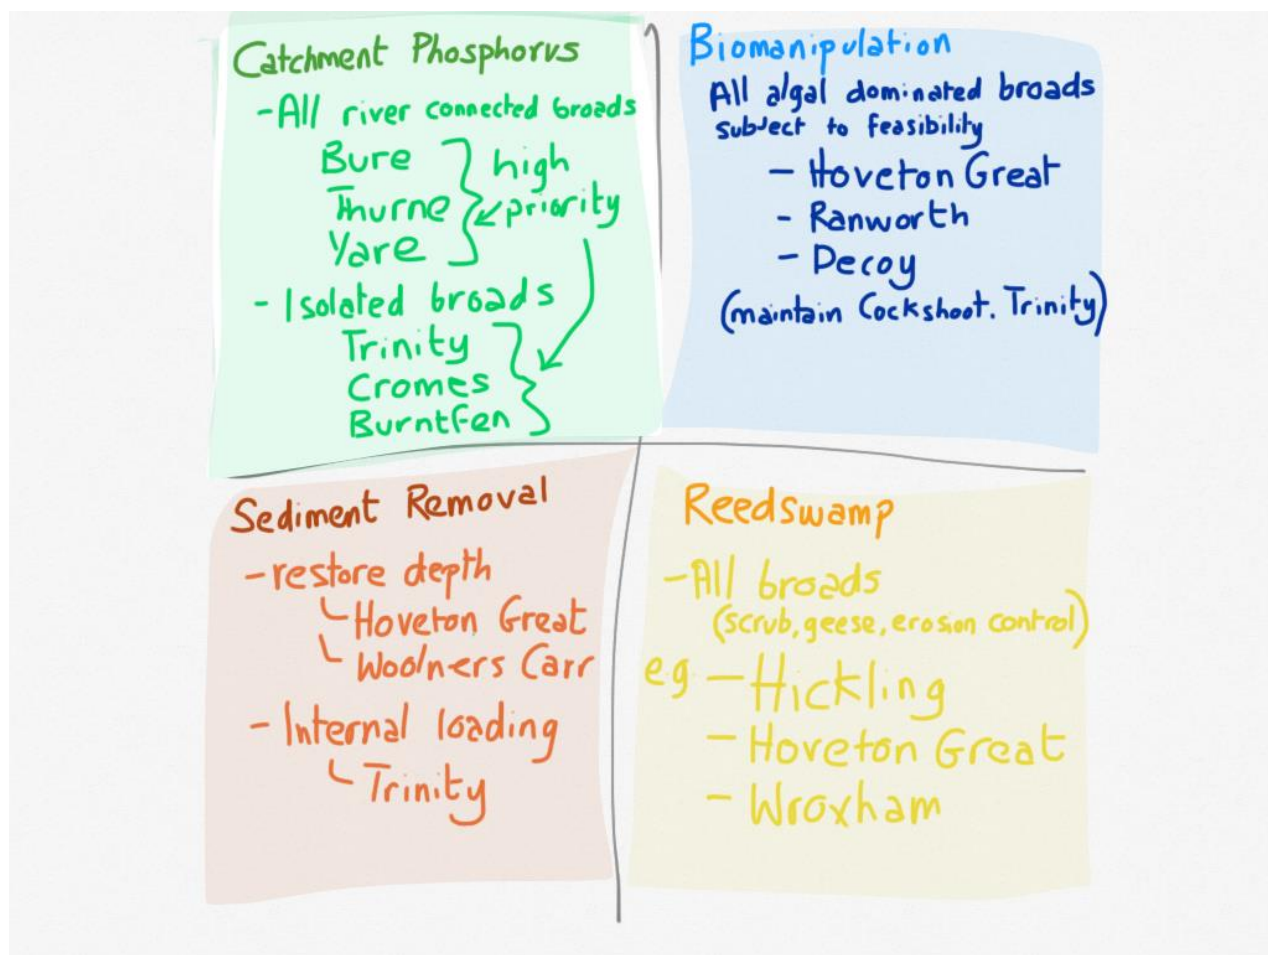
Catchment Phosphorus

-All river connected broads

Bure
Thurne
Yare

high priority

- Isolated broads

Trinity
Cromes
BurntFen

Biomanipulation

All algal dominated broads subject to feasibility

- Hoveton Great
- Ranworth
- Decoy

(maintain Cockshoot. Trinity)

Sediment Removal

-restore depth
Hoveton Great
Woolners Carr

- Internal loading
Trinity

Reedswamp

-All broads
(scrub, geese, erosion control)

e.g -Hickling
- Hoveton Great
- Wroxham